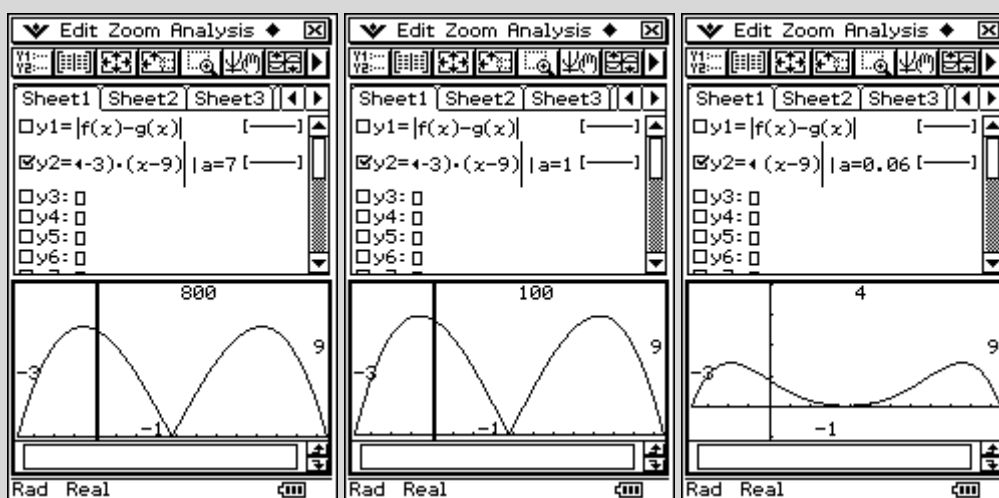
Edit Zoom Analysis

Sheet1 Sheet2 Sheet3

y1=|f(x)−g(x)|

y2=(x+3)·(x−9)| |a=7

y3:

y4:

y5:

y6:

800

−3

9

−1

Rad Real

Edit Zoom Analysis

Sheet1 Sheet2 Sheet3

y1=|f(x)−g(x)|

y2=(x+3)·(x−9)| |a=1

y3:

y4:

y5:

y6:

100

−3

9

−1

Rad Real

Edit Zoom Analysis

Sheet1 Sheet2 Sheet3

y1=|f(x)−g(x)|

y2=(x−9)| |a=0.06

y3:

y4:

y5:

y6:

4

−3

9

−1

Rad Real